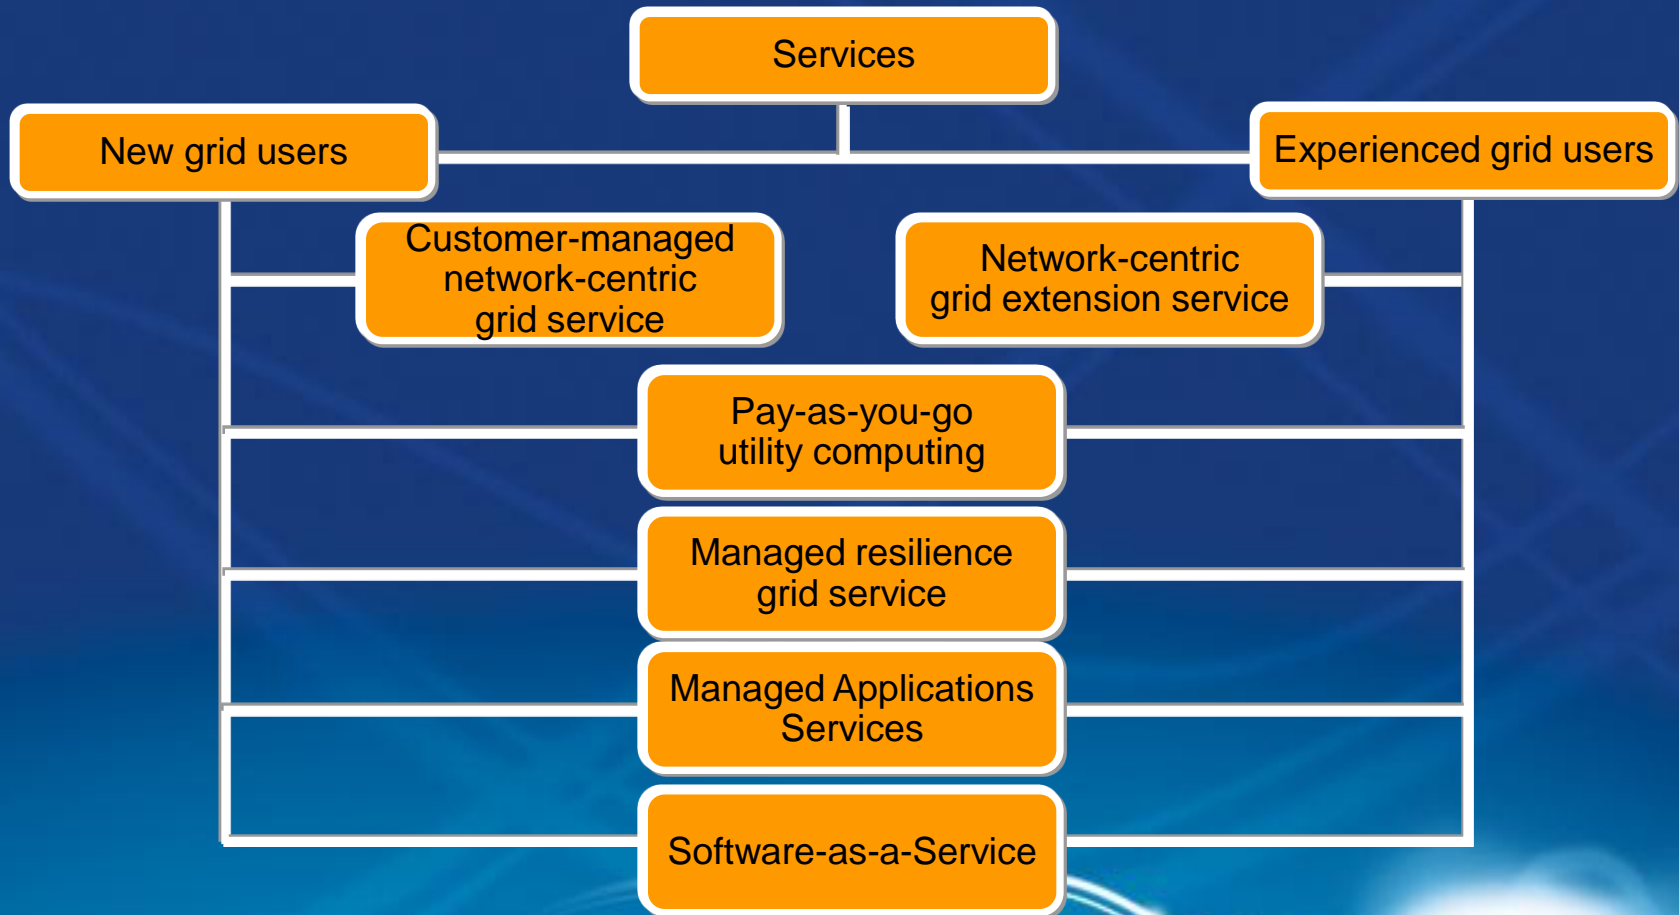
Services

New grid users

Experienced grid users

Customer-managed network-centric grid service

Network-centric grid extension service

Pay-as-you-go utility computing

Managed resilience grid service

Managed Applications Services

Software-as-a-Service